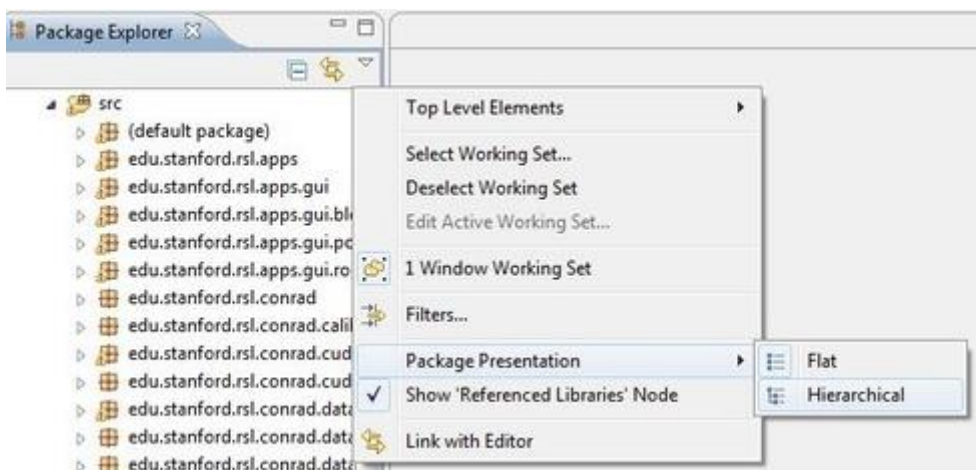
Package Explorer

src
(default package)
edu.stanford.rsl.apps
edu.stanford.rsl.apps.gui
edu.stanford.rsl.apps.gui.bl
edu.stanford.rsl.apps.gui.pc
edu.stanford.rsl.apps.gui.ro
edu.stanford.rsl.conrad
edu.stanford.rsl.conrad.calil
edu.stanford.rsl.conrad.cud
edu.stanford.rsl.conrad.cud
edu.stanford.rsl.conrad.data
edu.stanford.rsl.conrad.data
edu.stanford.rsl.conrad.data

Top Level Elements
Select Working Set...
Deselect Working Set
Edit Active Working Set...
1 Window Working Set
Filters...
Package Presentation
✓ Show 'Referenced Libraries' Node
Link with Editor

Flat
Hierarchical